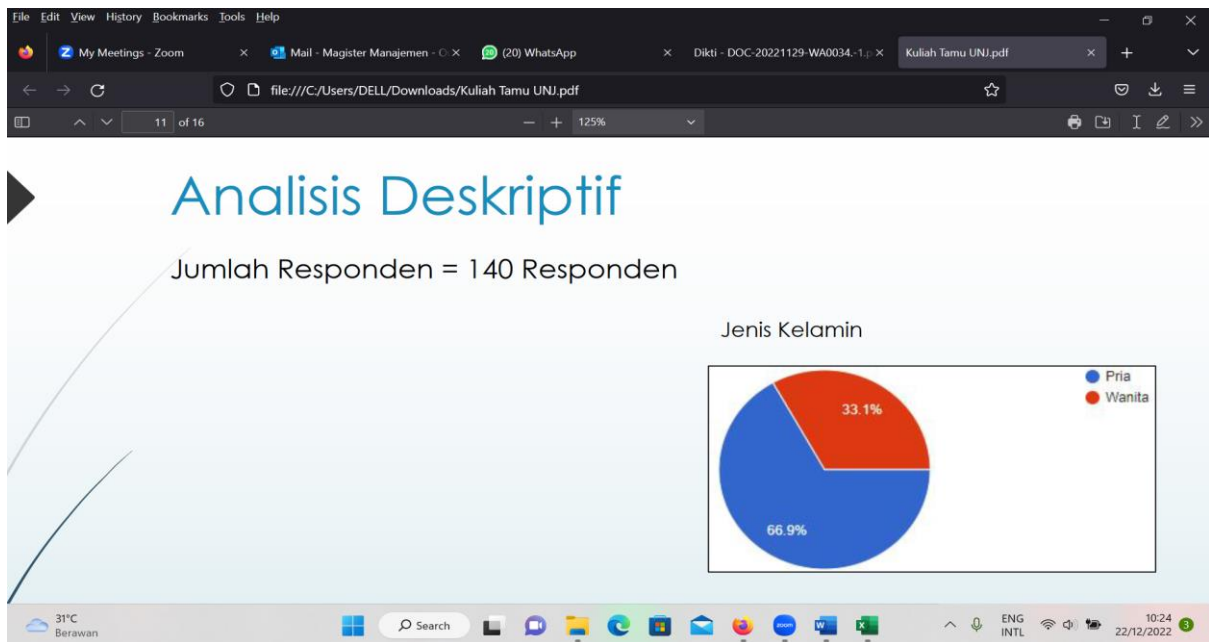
File Edit View History Bookmarks Tools Help

My Meetings - Zoom
Mail - Magister Manajemen - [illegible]
(20) WhatsApp
Dikti - DOC-20221129-WA0034.-1.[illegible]
Kuliah Tamu UNJ.pdf

file:///C:/Users/DELL/Downloads/Kuliah Tamu UNJ.pdf

11 of 16
125%

Analisis Deskriptif

Jumlah Responden = 140 Responden

Jenis Kelamin

Pria
Wanita

33.1%

66.9%

31°C
Berawan

Search

ENG
INTL

10:24
22/12/2022

3